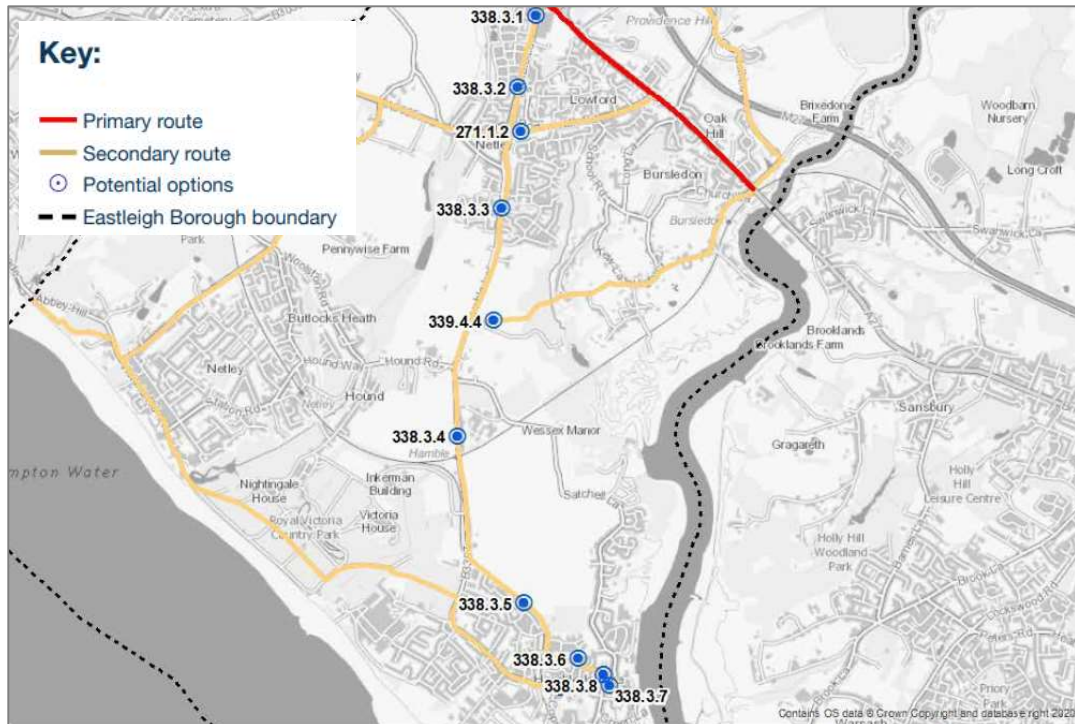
Key:
Primary route
Secondary route
Potential options
Eastleigh Borough boundary

338.3.1
338.3.2
271.1.2
338.3.3
339.4.4
338.3.4
338.3.5
338.3.6
338.3.8
338.3.7

Providence Hill
Lowford
Oak Hill
Netley
Bursledon
Brixedone Farm
Woodbarn Nursery
Long Croft
Swanwick
Pennywise Farm
Butlocks Heath
Netley
Hound
Abbey Hill
Hound Rd
Brooklands
Brooklands Farm
Sarisbury
Wessex Manor
Hamble
Gragareth
Holly Hill Leisure Centre
mpton Water
Nightingale House
Inkerman Building
Victoria House
Royal Victoria Country Park
Satchell
Holly Hill Woodland Park
Priory Park
Warsash
Park

Contains OS data © Crown Copyright and database right 2020